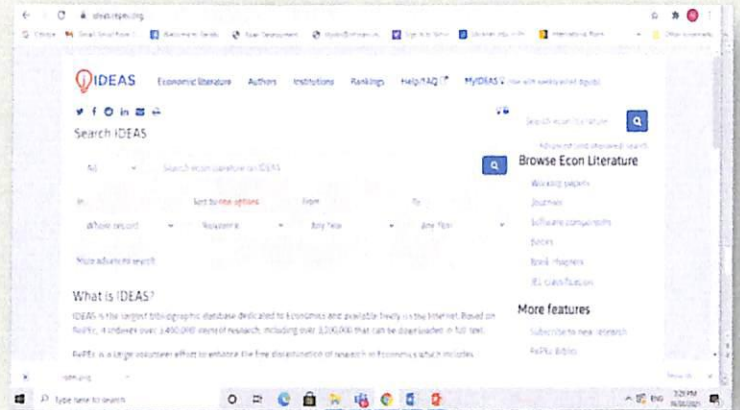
ideas.repec.org

IDEAS Economic literature Authors Institutions Rankings Help/FAQ MyIDEAS

Search IDEAS

Search econ literature on IDEAS

Sort by new options From To

Whole record Relevance Any Year Any Year

More advanced search

What is IDEAS?

IDEAS is the largest bibliographic database dedicated to Economics and available freely on the Internet. Based on RePEc, it indexes over 3,400,000 items of research, including over 3,100,000 that can be downloaded in full text.

RePEc is a large volunteer effort to enhance the free dissemination of research in Economics which includes

Search econ literature

Browse Econ Literature

Working papers

Journals

Software components

Books

Book chapters

JEL classification

More features

Subscribe to new research

RePEc Biblio

Type here to search